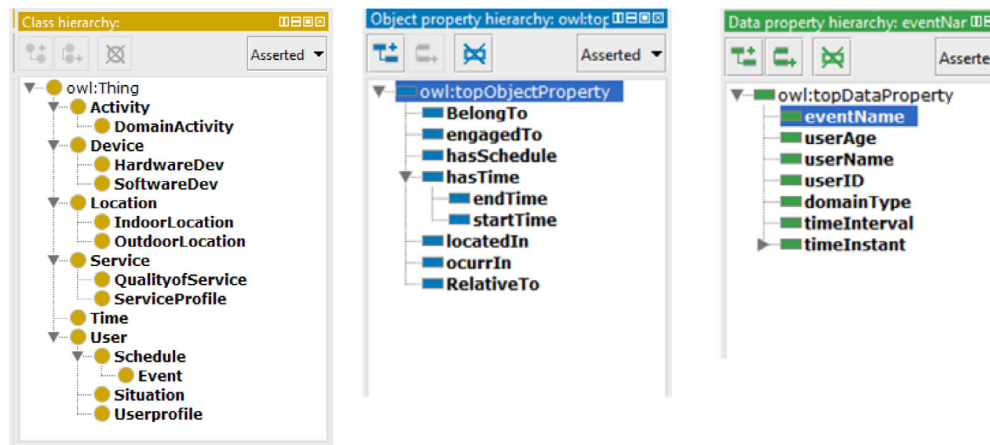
Class hierarchy:

Asserted

owl:Thing
Activity
DomainActivity
Device
HardwareDev
SoftwareDev
Location
IndoorLocation
OutdoorLocation
Service
QualityofService
ServiceProfile
Time
User
Schedule
Event
Situation
Userprofile

Object property hierarchy: owl:top

Asserted

owl:topObjectProperty
BelongTo
engagedTo
hasSchedule
hasTime
endTime
startTime
locatedIn
ocurrIn
RelativeTo

Data property hierarchy: eventNar

Asserte

owl:topDataProperty
eventName
userAge
userName
userID
domainType
timeInterval
timeInstant